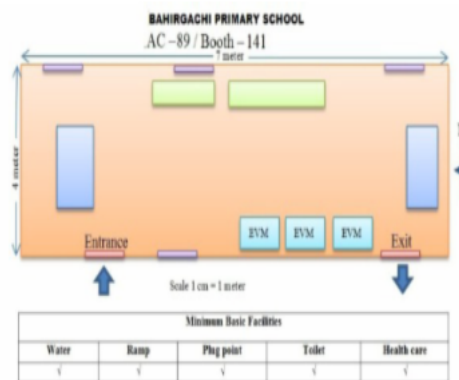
BAHIRGACHI PRIMARY SCHOOL
AC – 89 / Booth – 141

7 meter

4 meter

EVM EVM EVM

Entrance

Exit

Scale 1 cm = 1 meter

| Minimum Basic Facilities | | | | |
|---|---|---|---|---|
| Water | Ramp | Plug point | Toilet | Health care |
| √ | √ | √ | √ | √ |